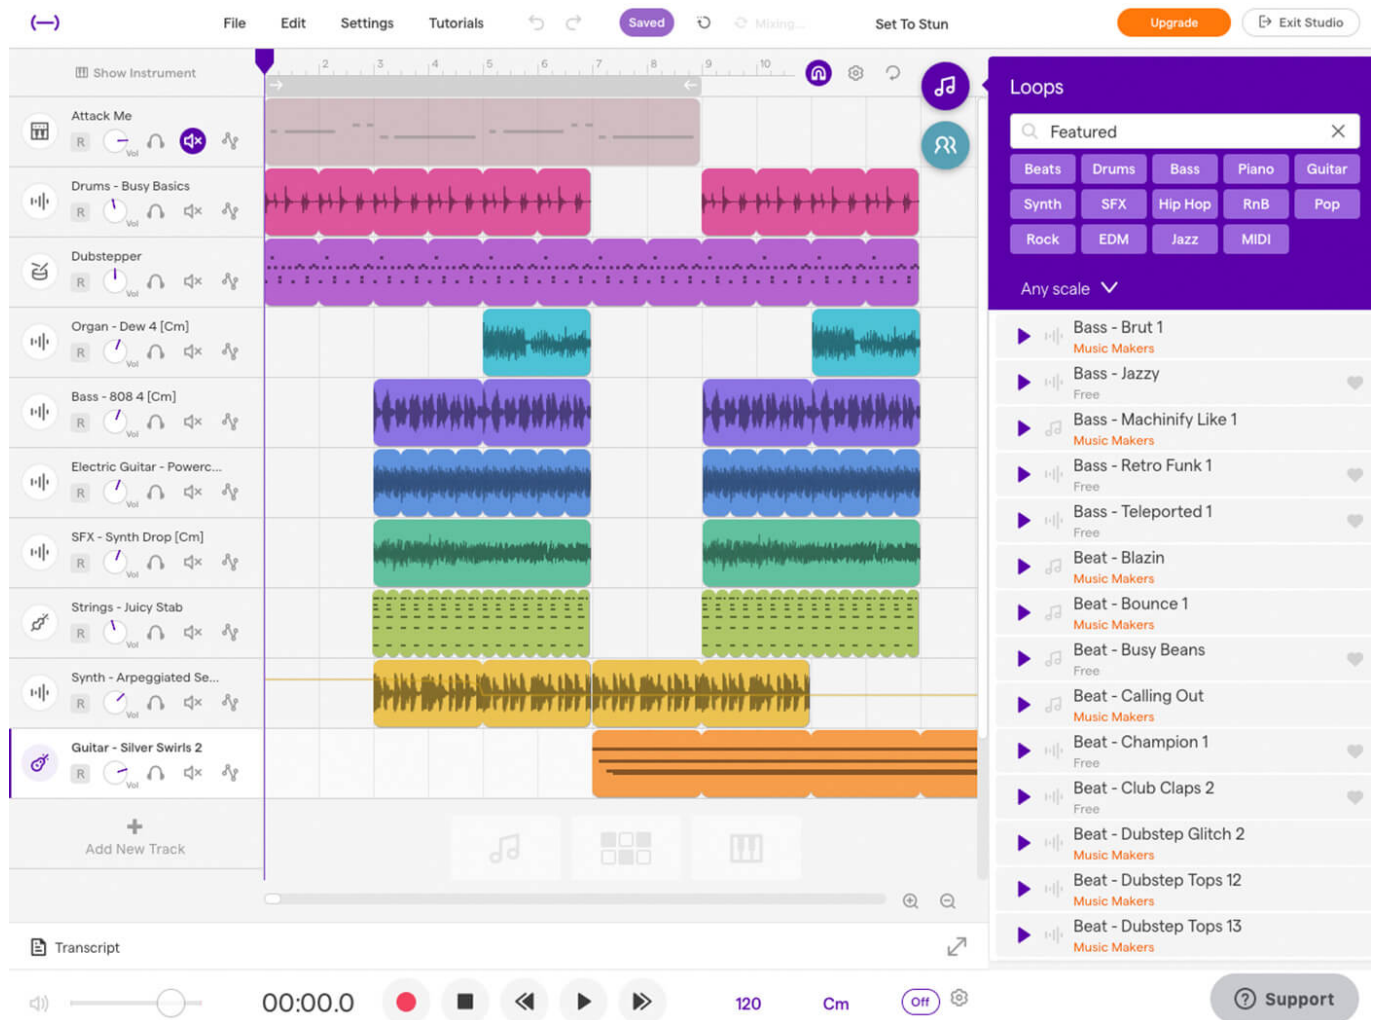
File Edit Settings Tutorials Saved Mixing... Set To Stun Upgrade Exit Studio

Show Instrument

2 3 4 5 6 7 8 9 10

Attack Me
R Vol

Drums - Busy Basics
R Vol

Dubstepper
R Vol

Organ - Dew 4 [Cm]
R Vol

Bass - 808 4 [Cm]
R Vol

Electric Guitar - Powerc...
R Vol

SFX - Synth Drop [Cm]
R Vol

Strings - Juicy Stab
R Vol

Synth - Arpeggiated Se...
R Vol

Guitar - Silver Swirls 2
R Vol

Add New Track

Loops

Featured

Beats Drums Bass Piano Guitar
Synth SFX Hip Hop RnB Pop
Rock EDM Jazz MIDI

Any scale

Bass - Brut 1
Music Makers
Bass - Jazzy
Free
Bass - Machinify Like 1
Music Makers
Bass - Retro Funk 1
Free
Bass - Teleported 1
Free
Beat - Blazin
Music Makers
Beat - Bounce 1
Music Makers
Beat - Busy Beans
Free
Beat - Calling Out
Music Makers
Beat - Champion 1
Free
Beat - Club Claps 2
Free
Beat - Dubstep Glitch 2
Music Makers
Beat - Dubstep Tops 12
Music Makers
Beat - Dubstep Tops 13
Music Makers

Transcript

00:00.0 120 Cm Off

Support